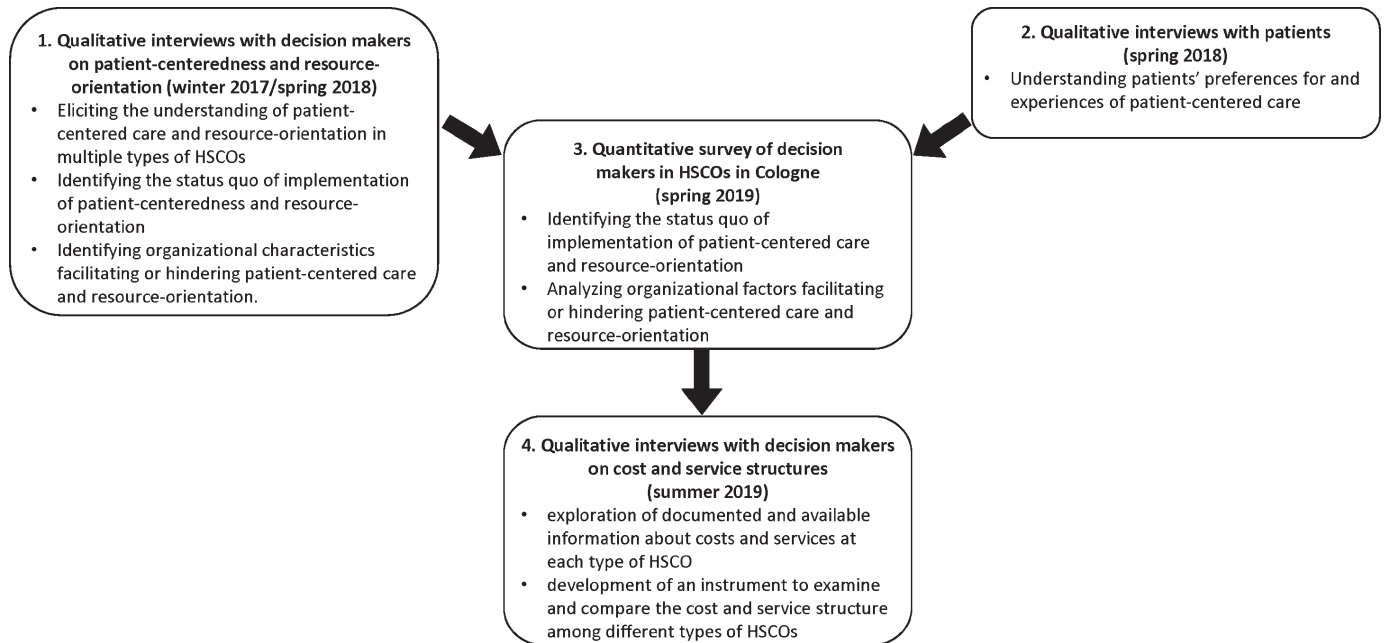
**1. Qualitative interviews with decision makers on patient-centeredness and resource-orientation (winter 2017/spring 2018)**

- Eliciting the understanding of patient-centered care and resource-orientation in multiple types of HSCOs
- Identifying the status quo of implementation of patient-centeredness and resource-orientation
- Identifying organizational characteristics facilitating or hindering patient-centered care and resource-orientation.

**2. Qualitative interviews with patients (spring 2018)**

- Understanding patients' preferences for and experiences of patient-centered care

**3. Quantitative survey of decision makers in HSCOs in Cologne (spring 2019)**

- Identifying the status quo of implementation of patient-centered care and resource-orientation
- Analyzing organizational factors facilitating or hindering patient-centered care and resource-orientation

**4. Qualitative interviews with decision makers on cost and service structures (summer 2019)**

- exploration of documented and available information about costs and services at each type of HSCO
- development of an instrument to examine and compare the cost and service structure among different types of HSCOs